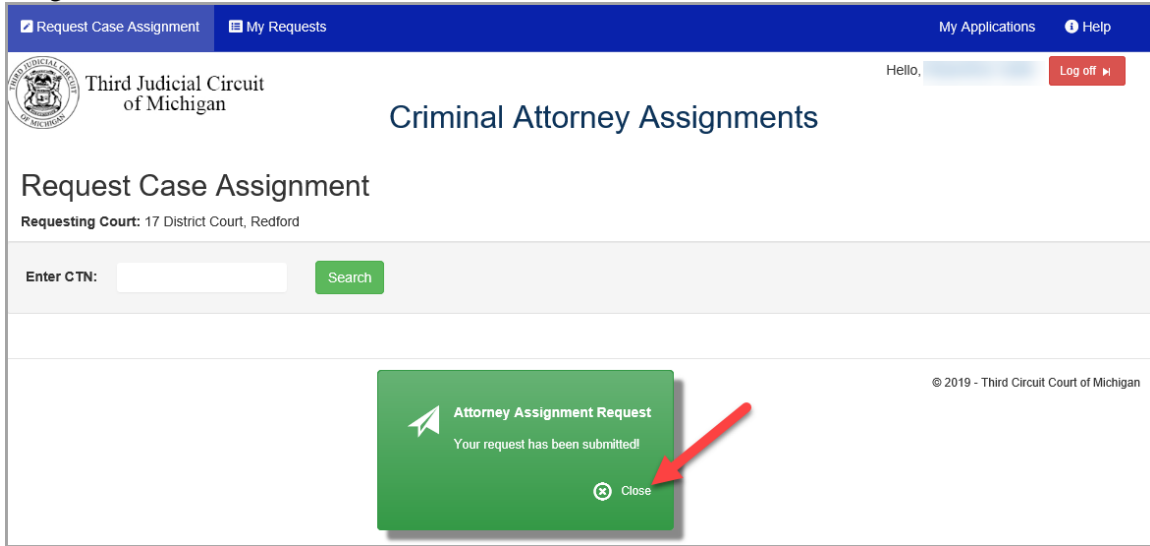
Request Case Assignment
My Requests
My Applications
Help

THIRD JUDICIAL CIRCUIT OF MICHIGAN
Third Judicial Circuit of Michigan

Hello, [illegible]
Log off

Criminal Attorney Assignments

Request Case Assignment

**Requesting Court:** 17 District Court, Redford

**Enter CTN:**
Search

© 2019 - Third Circuit Court of Michigan

**Attorney Assignment Request**

Your request has been submitted!

Close